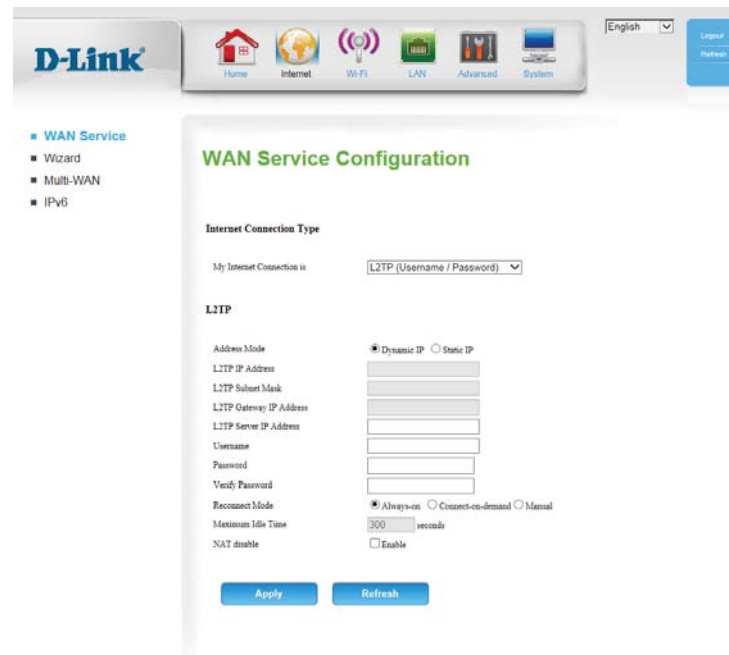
D-Link

Home Internet Wi-Fi LAN Advanced System

English

Logout
Refresh

■ WAN Service
■ Wizard
■ Multi-WAN
■ IPv6

WAN Service Configuration

Internet Connection Type

My Internet Connection is L2TP (Username / Password)

L2TP

Address Mode Dynamic IP Static IP
L2TP IP Address
L2TP Subnet Mask
L2TP Gateway IP Address
L2TP Server IP Address
Username
Password
Verify Password
Reconnect Mode Always-on Connect-on-demand Manual
Maximum Idle Time 300 seconds
NAT disable Enable

Apply Refresh